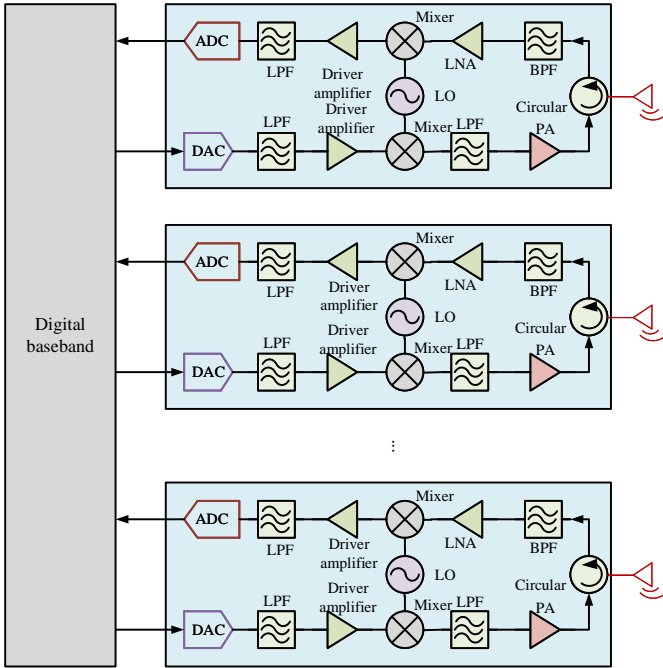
Digital baseband

ADC
LPF
Driver amplifier
Mixer
LO
LNA
BPF
Circular
DAC
LPF
Driver amplifier
Mixer
LPF
PA

ADC
LPF
Driver amplifier
Mixer
LO
LNA
BPF
Circular
DAC
LPF
Driver amplifier
Mixer
LPF
PA

⋮

ADC
LPF
Driver amplifier
Mixer
LO
LNA
BPF
Circular
DAC
LPF
Driver amplifier
Mixer
LPF
PA